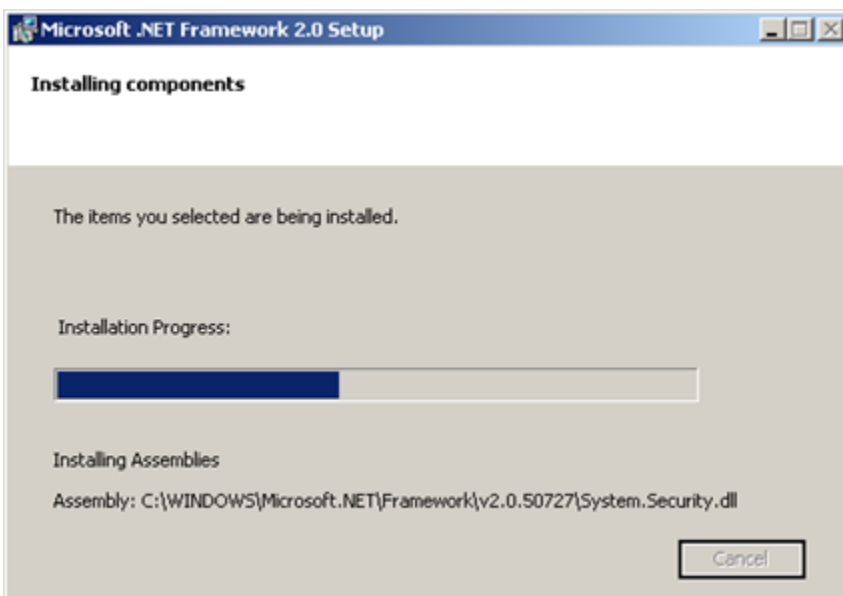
Microsoft .NET Framework 2.0 Setup

Installing components

The items you selected are being installed.

Installation Progress:

Installing Assemblies

Assembly: C:\WINDOWS\Microsoft.NET\Framework\v2.0.50727\System.Security.dll

Cancel